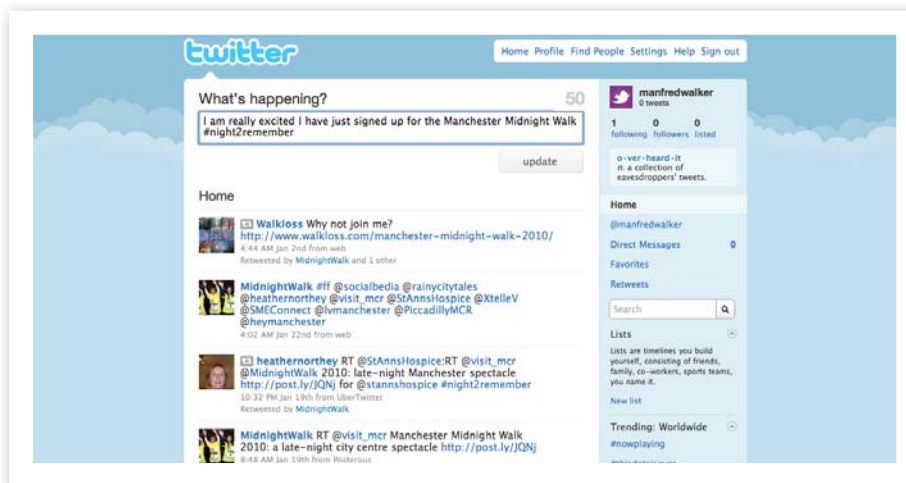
twitter

Home Profile Find People Settings Help Sign out

What's happening?

50

I am really excited I have just signed up for the Manchester Midnight Walk #night2remember

update

Home

Walkloss Why not join me? http://www.walkloss.com/manchester-midnight-walk-2010/
4:44 AM Jan 2nd from web
Retweeted by MidnightWalk and 1 other

MidnightWalk #ff @socialbedia @rainycitytales @heathernorthey @visit_mcr @StAnnsHospice @XtelleV @SMEConnect @lvmanchester @PiccadillyMCR @heymanchester
4:02 AM Jan 22nd from web

heathernorthey RT @StAnnsHospice:RT @visit_mcr @MidnightWalk 2010: late-night Manchester spectacle http://post.ly/JQNj for @stannshospice #night2remember
10:32 PM Jan 19th from UberTwitter
Retweeted by MidnightWalk

MidnightWalk RT @visit_mcr Manchester Midnight Walk 2010: a late-night city centre spectacle http://post.ly/JQNj
8:48 AM Jan 19th from Posterous

manfredwalker
0 tweets

1 following 0 followers 0 listed

o·ver·heard·it
n. a collection of eavesdroppers' tweets.

Home

@manfredwalker

Direct Messages 0

Favorites

Retweets

Search

Lists

Lists are timelines you build yourself, consisting of friends, family, co-workers, sports teams, you name it.

New list

Trending: Worldwide

#nowplaying

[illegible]